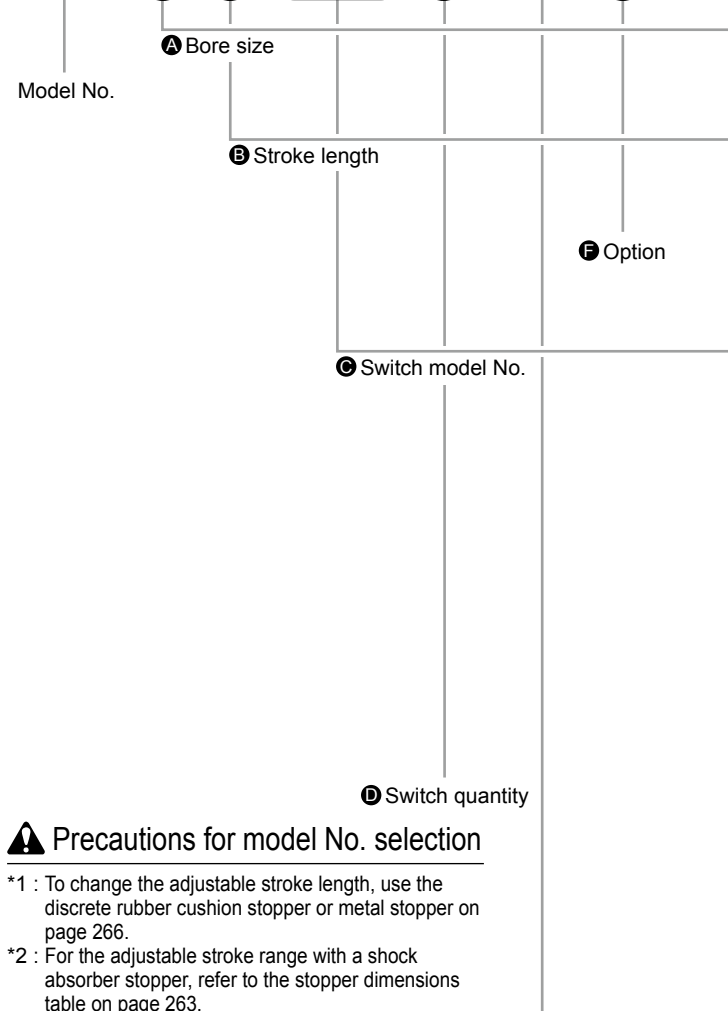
A Bore size

Model No.

B Stroke length

F Option

C Switch model No.

D Switch quantity

Precautions for model No. selection

*1 : To change the adjustable stroke length, use the discrete rubber cushion stopper or metal stopper on page 266.

*2 : For the adjustable stroke range with a shock absorber stopper, refer to the stopper dimensions table on page 263.